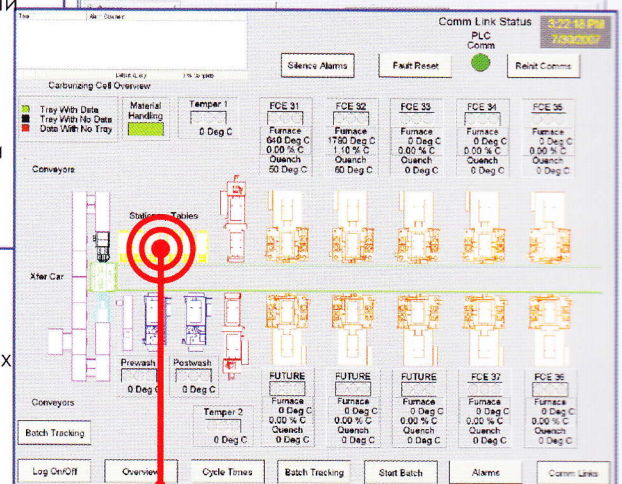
Tag | Alm Counter

Carburizing Cell Overview

Comm Link Status
3:22:18 PM
7/30/2007
PLC
Comm

Silence Alarms
Fault Reset
Reinit Comms

Tray With Data
Tray With No Data
Data With No Tray

Material Handling

Temper 1
0 Deg C

FCE 31
Furnace
640 Deg C
0.00 % C
Quench
50 Deg C

FCE 32
Furnace
1780 Deg C
1.10 % C
Quench
60 Deg C

FCE 33
Furnace
0 Deg C
0.00 % C
Quench
0 Deg C

FCE 34
Furnace
0 Deg C
0.00 % C
Quench
0 Deg C

FCE 35
Furnace
0 Deg C
0.00 % C
Quench
0 Deg C

Conveyors

Station Tables

Xfer Car

Prewash
0 Deg C

Postwash
0 Deg C

FUTURE
Furnace
0 Deg C
0.00 % C
Quench
0 Deg C

FUTURE
Furnace
0 Deg C
0.00 % C
Quench
0 Deg C

FUTURE
Furnace
0 Deg C
0.00 % C
Quench
0 Deg C

FCE 37
Furnace
0 Deg C
0.00 % C
Quench
0 Deg C

FCE 36
Furnace
0 Deg C
0.00 % C
Quench
0 Deg C

Conveyors

Temper 2
0 Deg C

Batch Tracking

Log On/Off
Overview
Cycle Times
Batch Tracking
Start Batch
Alarms
Comm Links